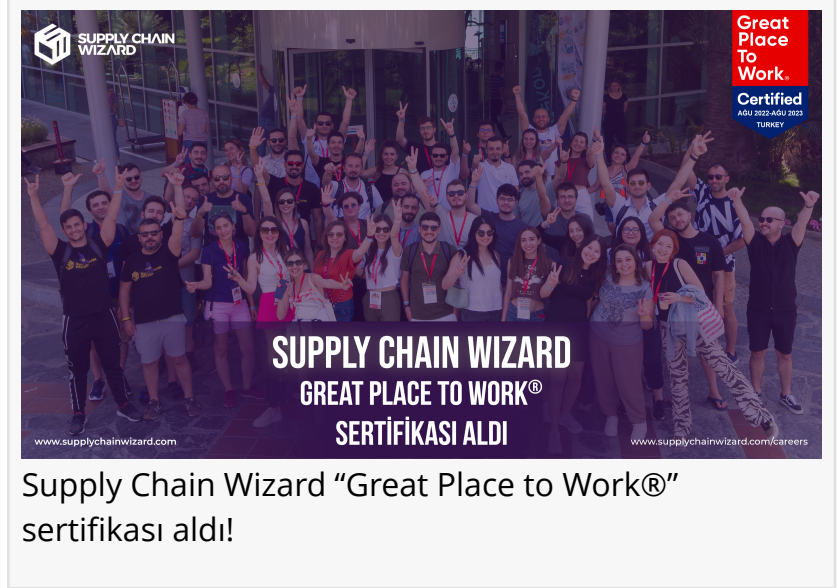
SUPPLY CHAIN WIZARD

Great Place To Work®
Certified
AĞU 2022-AĞU 2023
TURKEY

SUPPLY CHAIN WIZARD
GREAT PLACE TO WORK®
SERTIFIKASI ALDI

www.supplychainwizard.com
www.supplychainwizard.com/careers

Supply Chain Wizard “Great Place to Work®” sertifikası aldı!